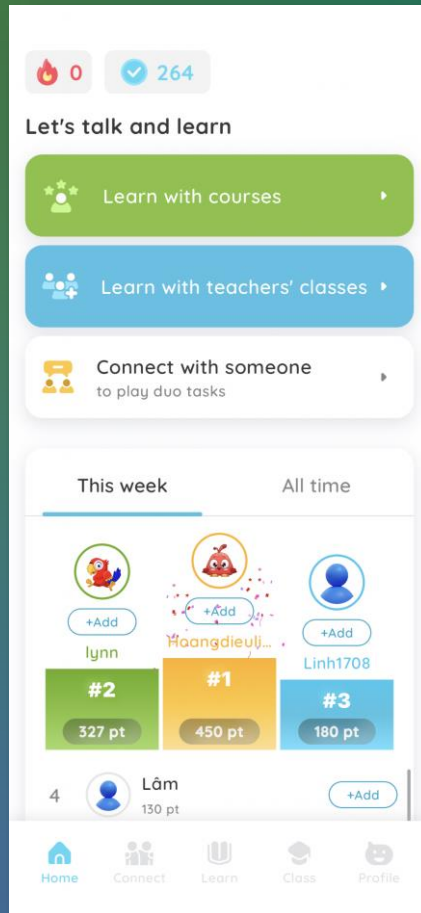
0 264

Let's talk and learn

Learn with courses

Learn with teachers' classes

Connect with someone
to play duo tasks

This week All time

+Add
lynn
#2
327 pt

+Add
Hoangdieulj...
#1
450 pt

+Add
Linh1708
#3
180 pt

4 Lâm
130 pt
+Add

Home Connect Learn Class Profile